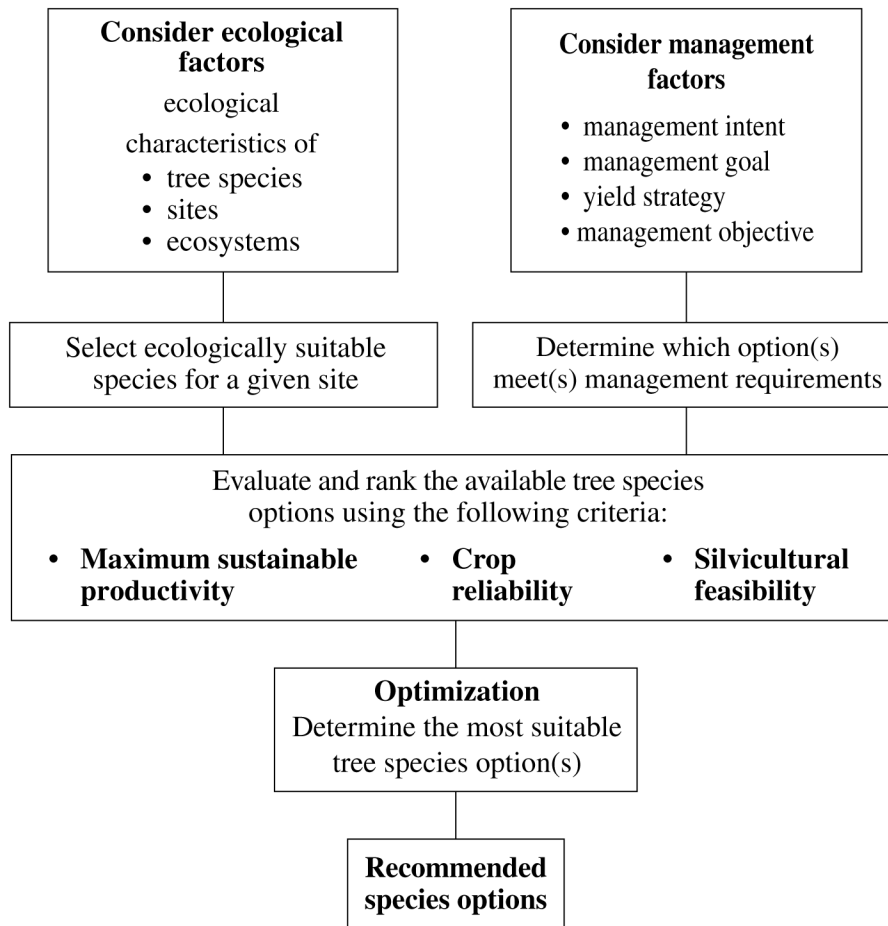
**Consider ecological factors**
ecological characteristics of
• tree species
• sites
• ecosystems

**Consider management factors**
• management intent
• management goal
• yield strategy
• management objective

Select ecologically suitable species for a given site

Determine which option(s) meet(s) management requirements

Evaluate and rank the available tree species options using the following criteria:
• **Maximum sustainable productivity**
• **Crop reliability**
• **Silvicultural feasibility**

**Optimization**
Determine the most suitable tree species option(s)

**Recommended species options**